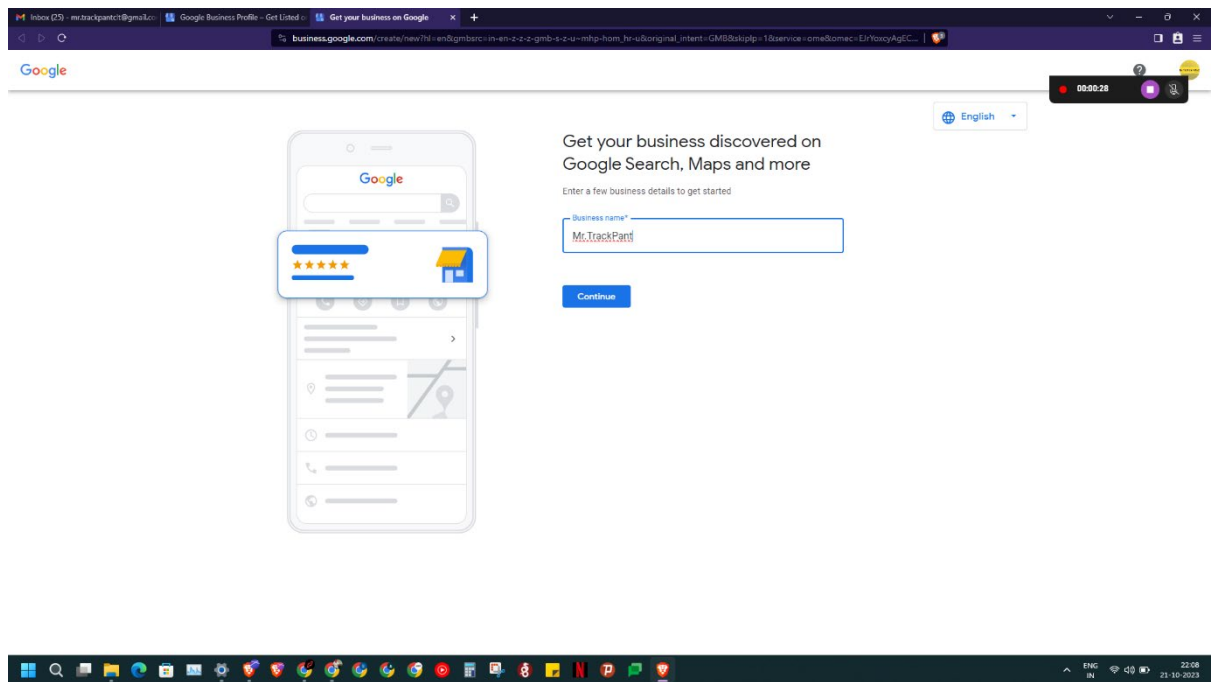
Inbox (25) - mr.trackpantclt@gmail.co | Google Business Profile – Get Listed o | Get your business on Google ×

business.google.com/create/new?hl=en&gmbsrc=in-en-z-z-z-gmb-s-z-u~mhp-hom_hr-u&original_intent=GMB&skiplp=1&service=ome&omec=EJrYoxcyAgEC...

Google

00:00:28

English

Google

Get your business discovered on Google Search, Maps and more

Enter a few business details to get started

Business name*

Mr.TrackPant

Continue

ENG IN 22:08 21-10-2023